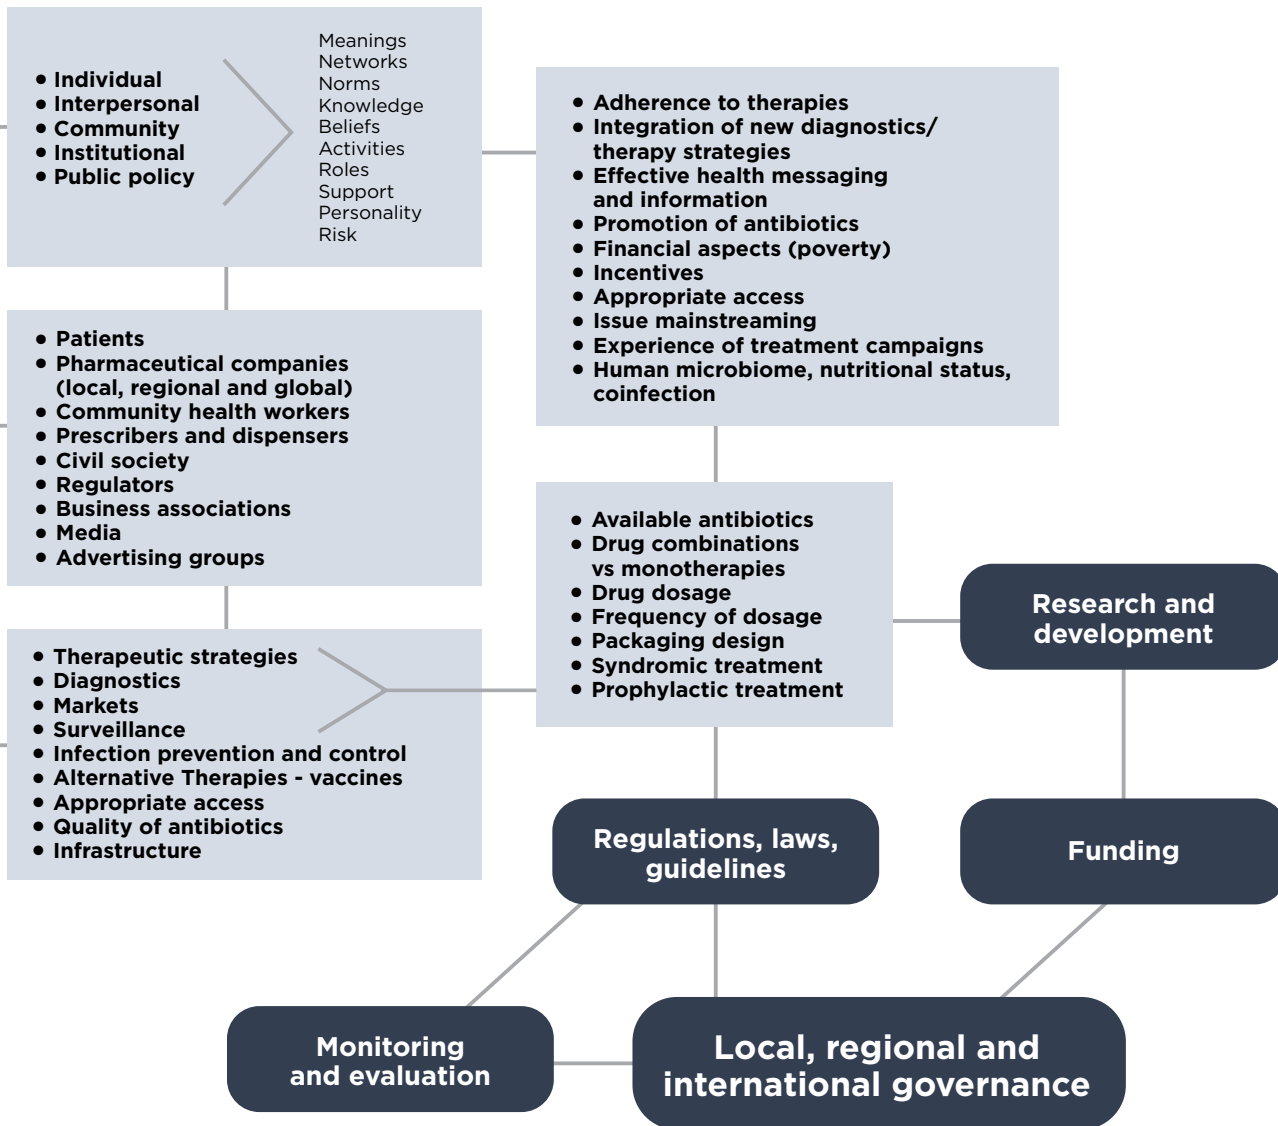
• Individual
• Interpersonal
• Community
• Institutional
• Public policy

Meanings
Networks
Norms
Knowledge
Beliefs
Activities
Roles
Support
Personality
Risk

• Adherence to therapies
• Integration of new diagnostics/ therapy strategies
• Effective health messaging and information
• Promotion of antibiotics
• Financial aspects (poverty)
• Incentives
• Appropriate access
• Issue mainstreaming
• Experience of treatment campaigns
• Human microbiome, nutritional status, coinfection

• Patients
• Pharmaceutical companies (local, regional and global)
• Community health workers
• Prescribers and dispensers
• Civil society
• Regulators
• Business associations
• Media
• Advertising groups

• Available antibiotics
• Drug combinations vs monotherapies
• Drug dosage
• Frequency of dosage
• Packaging design
• Syndromic treatment
• Prophylactic treatment

Research and development

• Therapeutic strategies
• Diagnostics
• Markets
• Surveillance
• Infection prevention and control
• Alternative Therapies - vaccines
• Appropriate access
• Quality of antibiotics
• Infrastructure

Regulations, laws, guidelines

Funding

Monitoring and evaluation

Local, regional and international governance